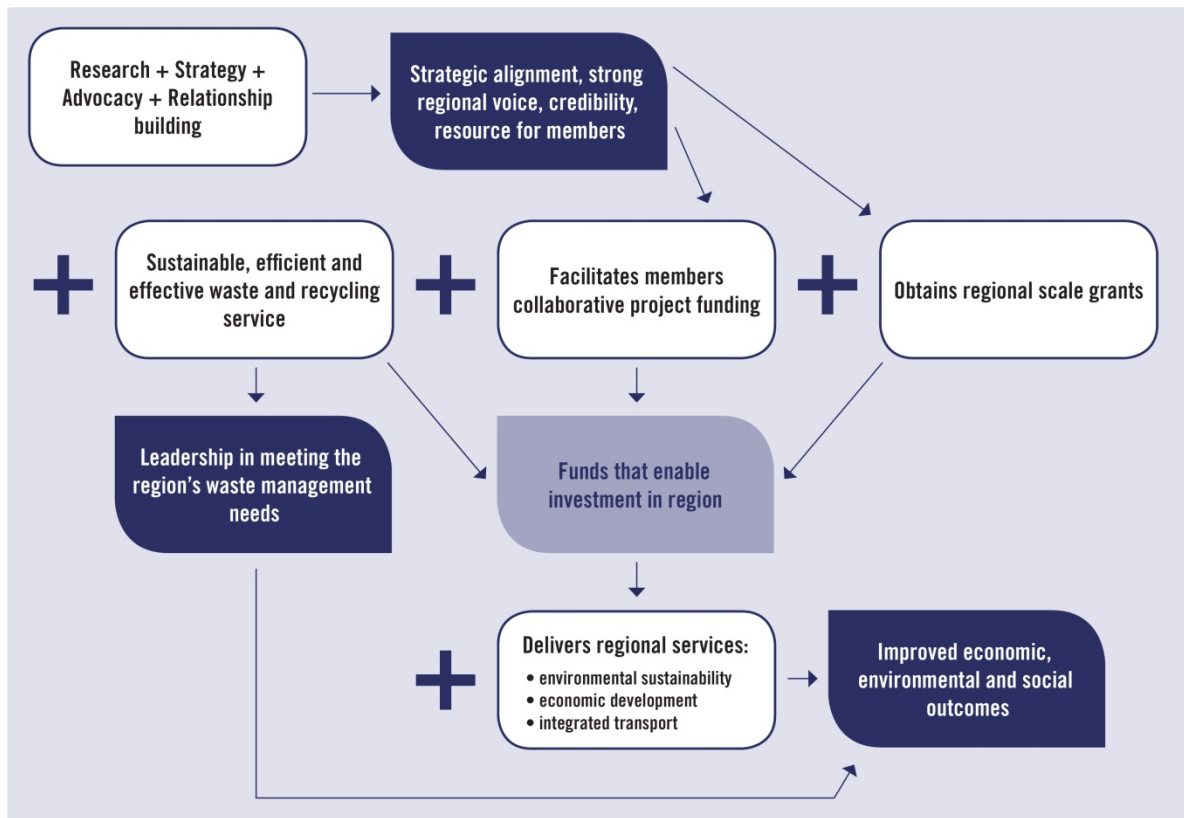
Research + Strategy + Advocacy + Relationship building

Strategic alignment, strong regional voice, credibility, resource for members

+

Sustainable, efficient and effective waste and recycling service

+

Facilitates members collaborative project funding

+

Obtains regional scale grants

Leadership in meeting the region's waste management needs

Funds that enable investment in region

+

Delivers regional services:
• environmental sustainability
• economic development
• integrated transport

Improved economic, environmental and social outcomes